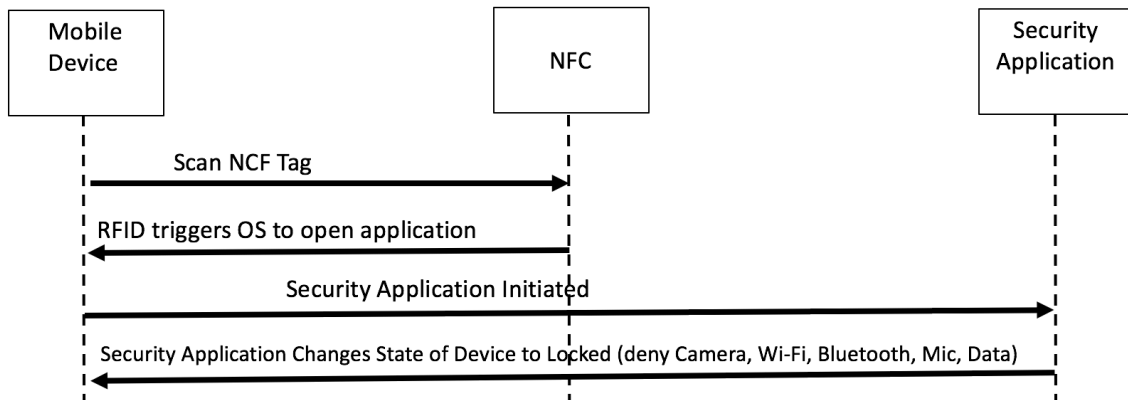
Mobile Device

NFC

Security Application

Scan NCF Tag

RFID triggers OS to open application

Security Application Initiated

Security Application Changes State of Device to Locked (deny Camera, Wi-Fi, Bluetooth, Mic, Data)